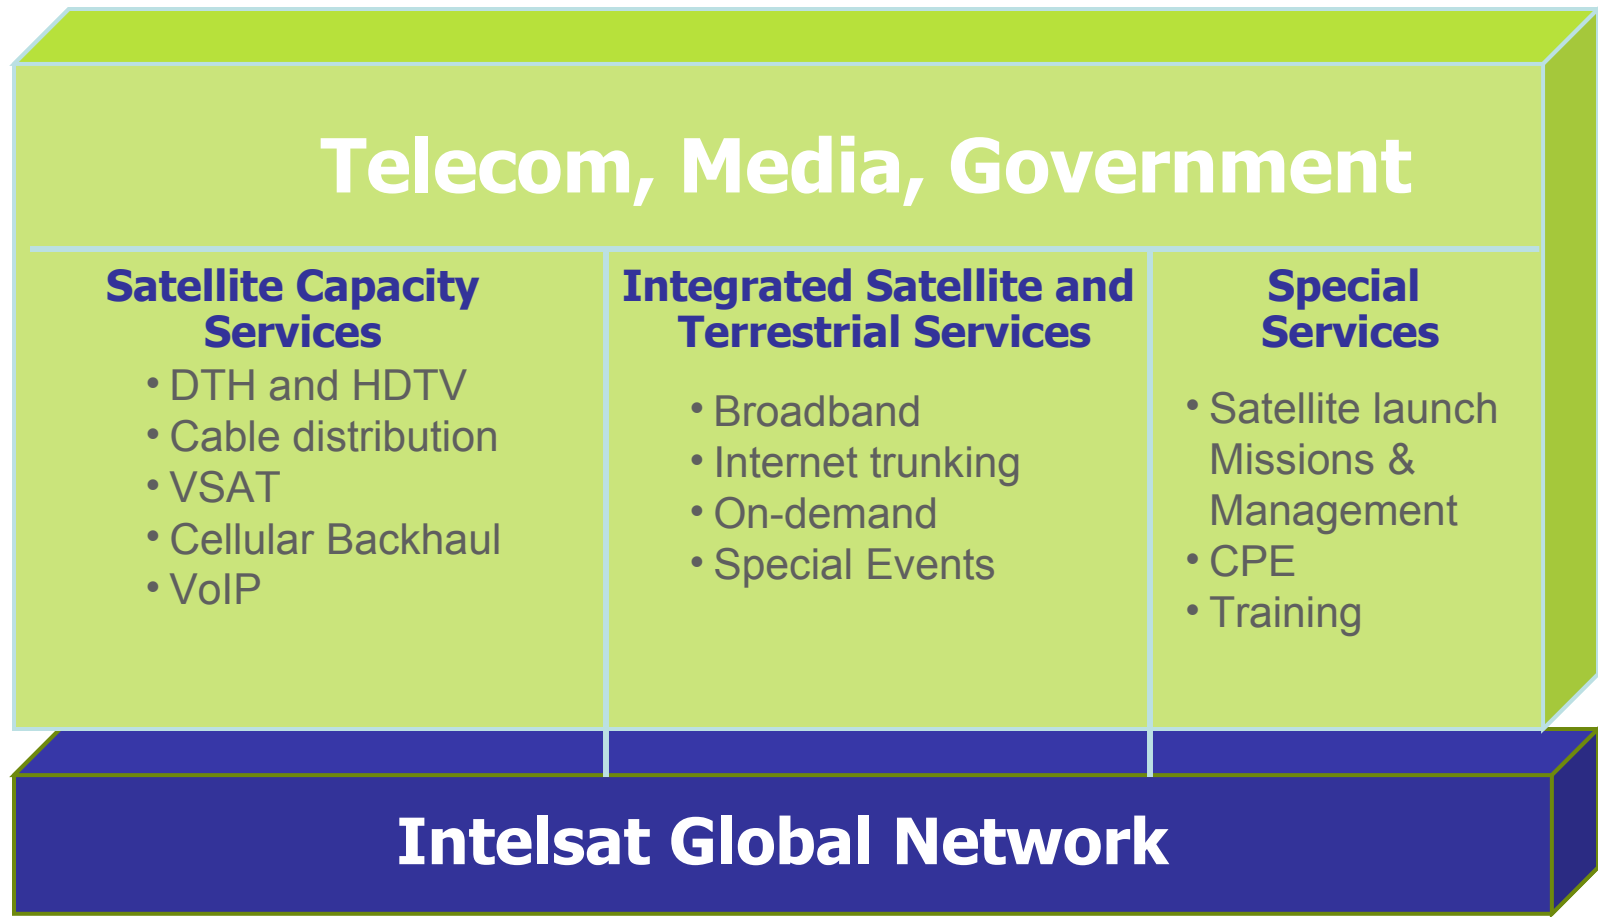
Telecom, Media, Government

Satellite Capacity Services
• DTH and HDTV
• Cable distribution
• VSAT
• Cellular Backhaul
• VoIP

Integrated Satellite and Terrestrial Services
• Broadband
• Internet trunking
• On-demand
• Special Events

Special Services
• Satellite launch Missions & Management
• CPE
• Training

Intelsat Global Network